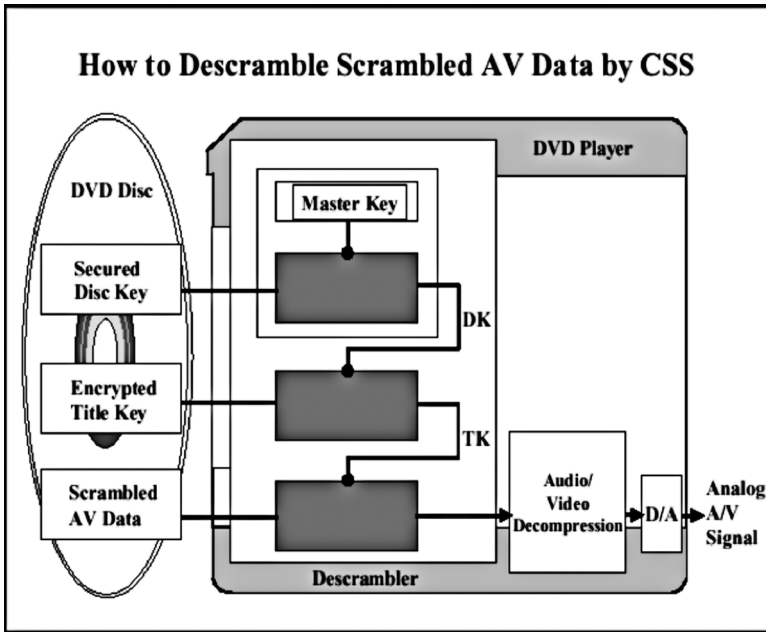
How to Descramble Scrambled AV Data by CSS

DVD Player

DVD Disc

Master Key

Secured Disc Key

DK

Encrypted Title Key

TK

Scrambled AV Data

Audio/ Video Decompression

D/A

Analog A/V Signal

Descrambler